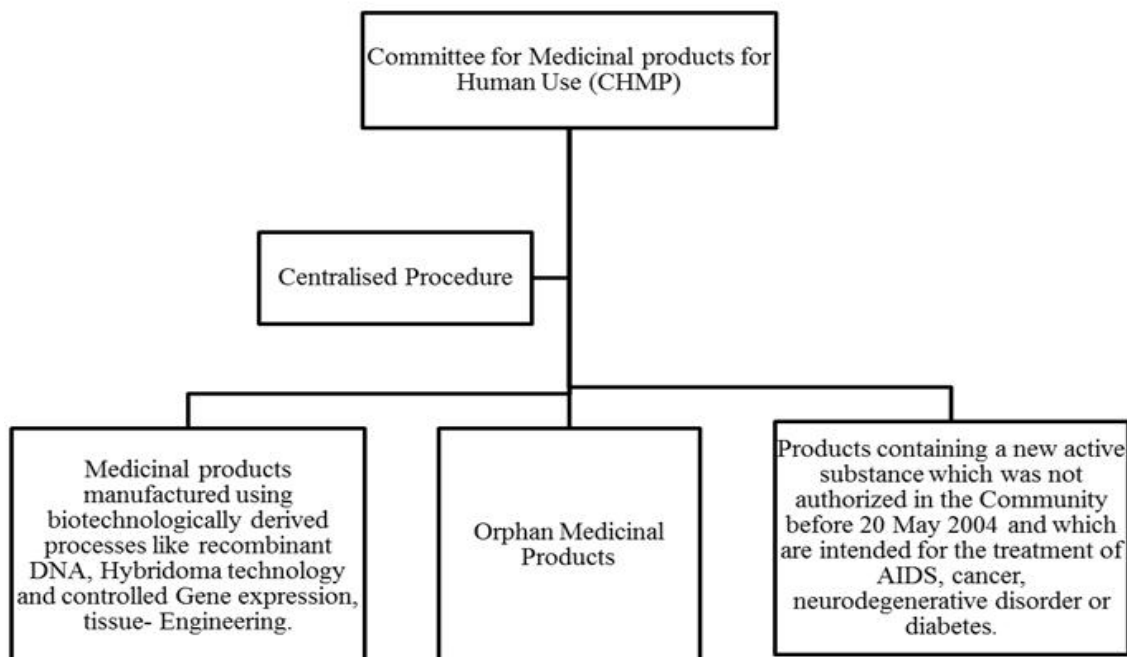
Committee for Medicinal products for Human Use (CHMP)

Centralised Procedure

Medicinal products manufactured using biotechnologically derived processes like recombinant DNA, Hybridoma technology and controlled Gene expression, tissue- Engineering.

Orphan Medicinal Products

Products containing a new active substance which was not authorized in the Community before 20 May 2004 and which are intended for the treatment of AIDS, cancer, neurodegenerative disorder or diabetes.